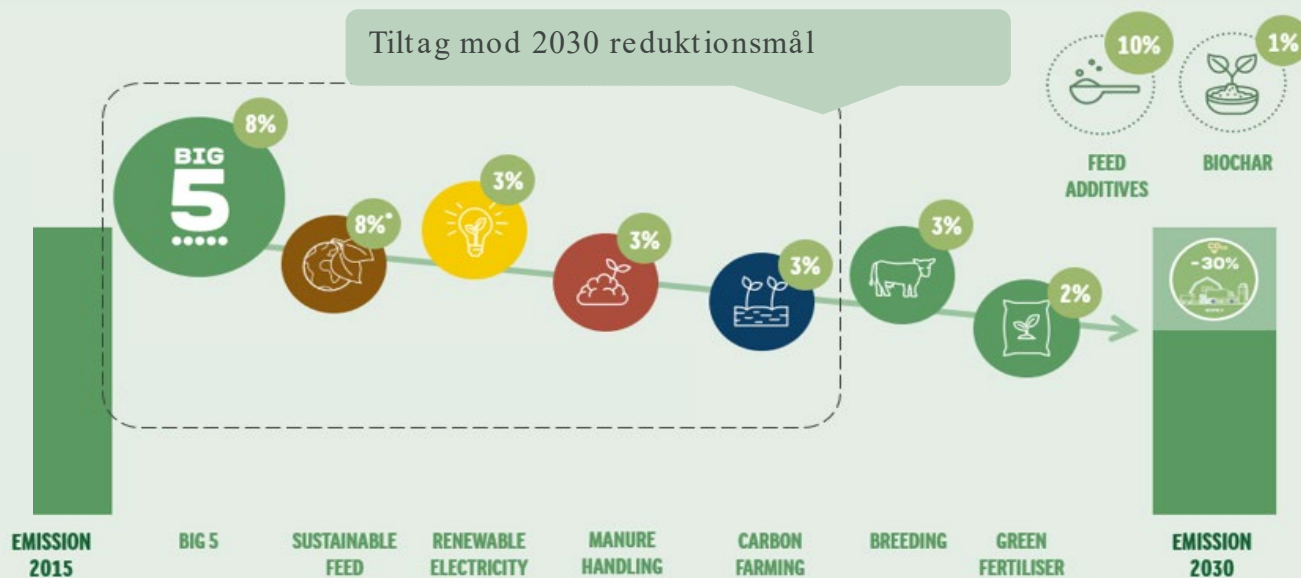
Tiltag mod 2030 reduktionsmål

10%

1%

FEED ADDITIVES

BIOCHAR

BIG 5

8%

8%*

3%

3%

3%

3%

2%

-30%

EMISSION 2015

BIG 5

SUSTAINABLE FEED

RENEWABLE ELECTRICITY

MANURE HANDLING

CARBON FARMING

BREEDING

GREEN FERTILISER

EMISSION 2030